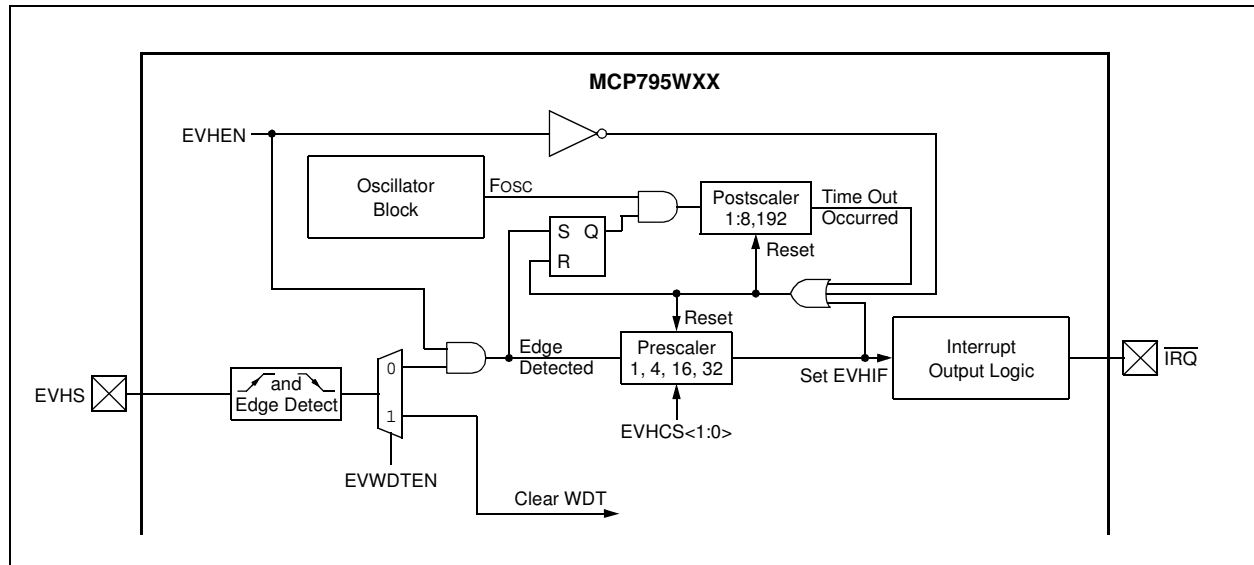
MCP795WXX

EVHEN

Oscillator Block

FOSC

Postscaler 1:8,192

Time Out Occurred

S Q

R

Reset

Reset

EVHS

and Edge Detect

0

1

EVWDTEN

Edge Detected

Prescaler 1, 4, 16, 32

EVHCS<1:0>

Set EVHIF

Interrupt Output Logic

$\overline{IRQ}$

Clear WDT